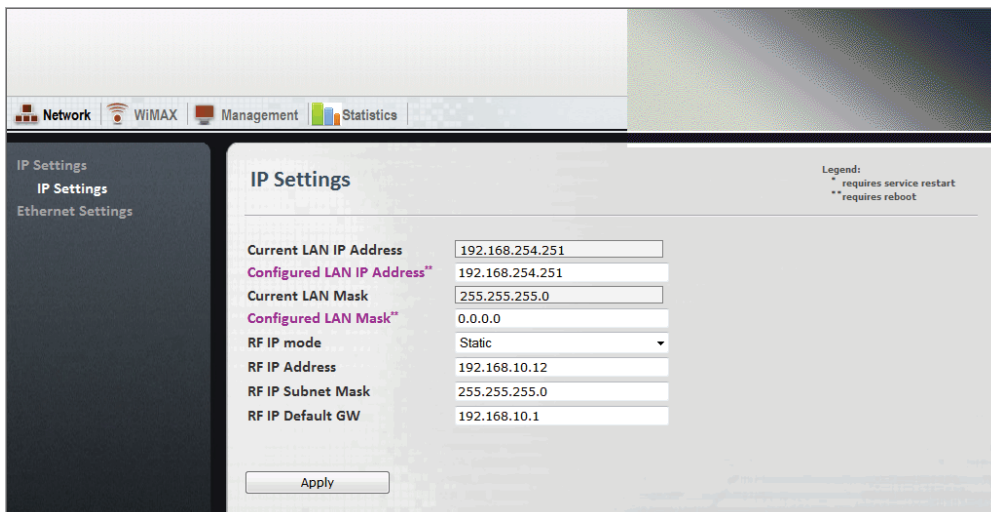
Network WiMAX Management Statistics

IP Settings
IP Settings
Ethernet Settings

IP Settings

Legend:
* requires service restart
** requires reboot

| | |
|---|---|
| Current LAN IP Address | 192.168.254.251 |
| Configured LAN IP Address** | 192.168.254.251 |
| Current LAN Mask | 255.255.255.0 |
| Configured LAN Mask** | 0.0.0.0 |
| RF IP mode | Static |
| RF IP Address | 192.168.10.12 |
| RF IP Subnet Mask | 255.255.255.0 |
| RF IP Default GW | 192.168.10.1 |

Apply